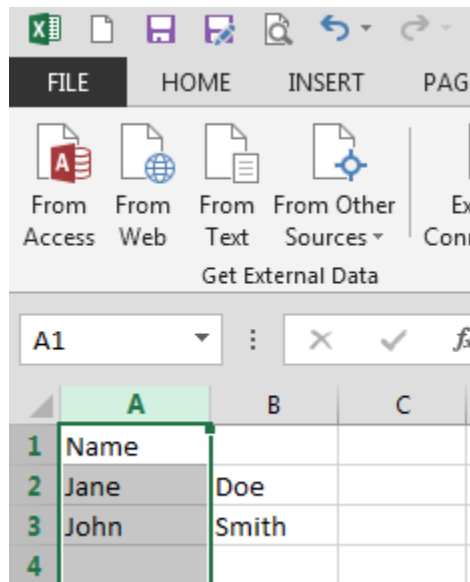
FILE HOME INSERT PAG

From Access From Web From Text From Other Sources Ex Conn

Get External Data

A1

| | A | B | C |
|---|---|---|---|
| 1 | Name | | |
| 2 | Jane | Doe | |
| 3 | John | Smith | |
| 4 | | | |